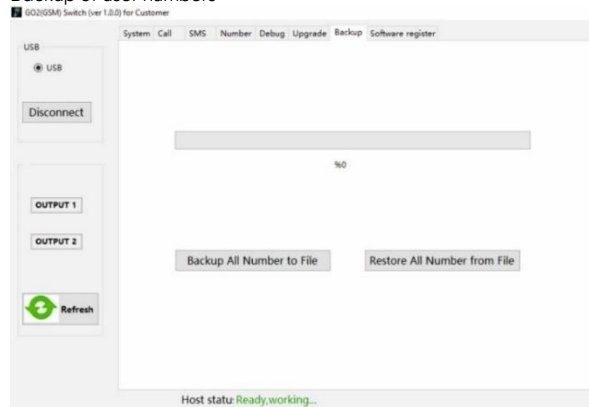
Backup of user numbers

GO2(GSM) Switch (ver 1.0.0) for Customer

USB

USB

Disconnect

System Call SMS Number Debug Upgrade Backup Software register

%0

OUTPUT 1

OUTPUT 2

Backup All Number to File

Restore All Number from File

Refresh

Host statu: Ready,working...